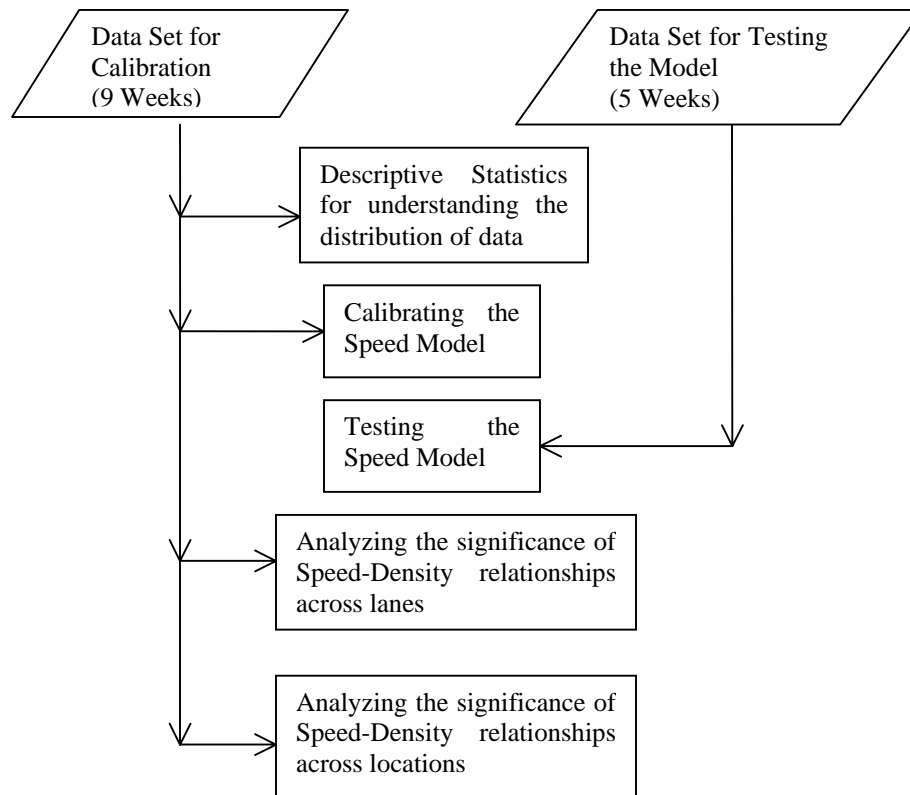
Data Set for Calibration (9 Weeks)

Data Set for Testing the Model (5 Weeks)

Descriptive Statistics for understanding the distribution of data

Calibrating the Speed Model

Testing the Speed Model

Analyzing the significance of Speed-Density relationships across lanes

Analyzing the significance of Speed-Density relationships across locations